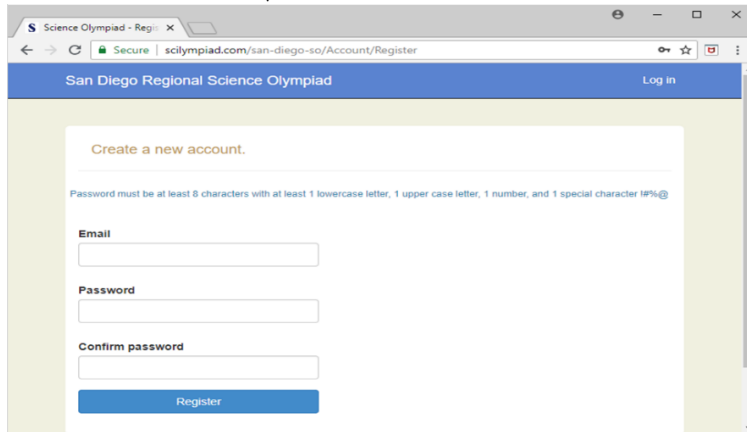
S Science Olympiad - Regis ×

Secure | scilympiad.com/san-diego-so/Account/Register

San Diego Regional Science Olympiad

Log in

Create a new account.

Password must be at least 8 characters with at least 1 lowercase letter, 1 upper case letter, 1 number, and 1 special character !#%@

Email

Password

Confirm password

Register